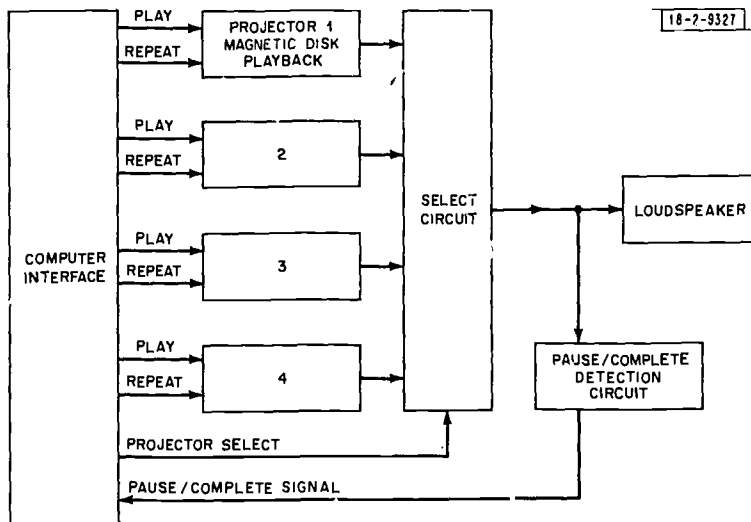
18-2-9327

COMPUTER INTERFACE

PLAY
REPEAT
PROJECTOR 1 MAGNETIC DISK PLAYBACK

PLAY
REPEAT
2

PLAY
REPEAT
3

PLAY
REPEAT
4

SELECT CIRCUIT

LOUDSPEAKER

PAUSE/COMPLETE DETECTION CIRCUIT

PROJECTOR SELECT

PAUSE/COMPLETE SIGNAL